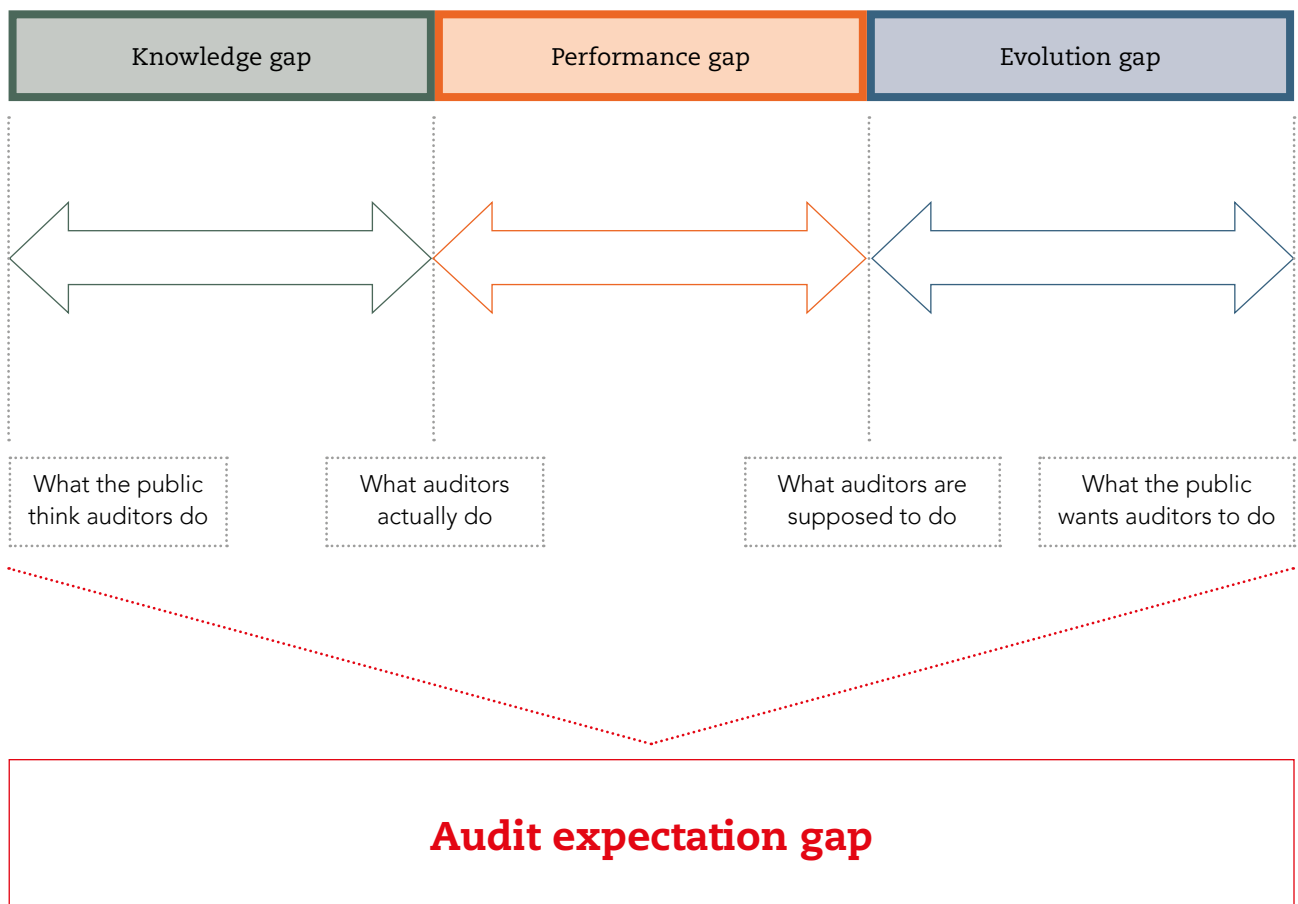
Knowledge gap

Performance gap

Evolution gap

What the public think auditors do

What auditors actually do

What auditors are supposed to do

What the public wants auditors to do

Audit expectation gap